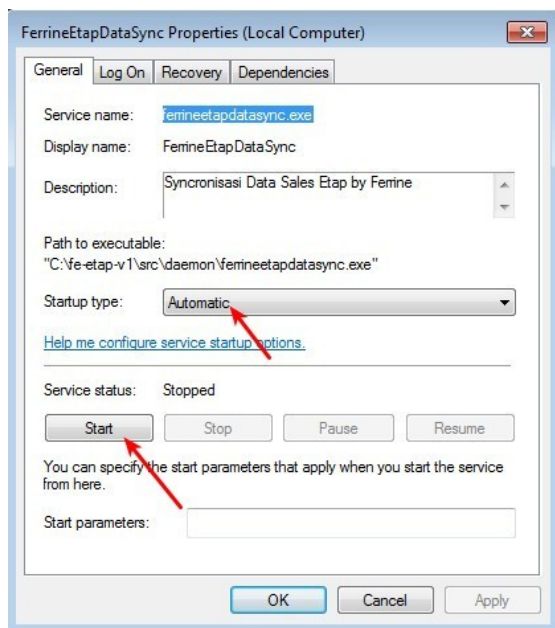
FerrineEtapDataSync Properties (Local Computer)

General | Log On | Recovery | Dependencies

Service name: ferrineetapdatasync.exe

Display name: FerrineEtapDataSync

Description: Syncronisasi Data Sales Etap by Ferrine

Path to executable:
"C:\fe-etap-v1\src\daemon\ferrineetapdatasync.exe"

Startup type: Automatic

Help me configure service startup options.

Service status: Stopped

Start | Stop | Pause | Resume

You can specify the start parameters that apply when you start the service from here.

Start parameters:

OK | Cancel | Apply